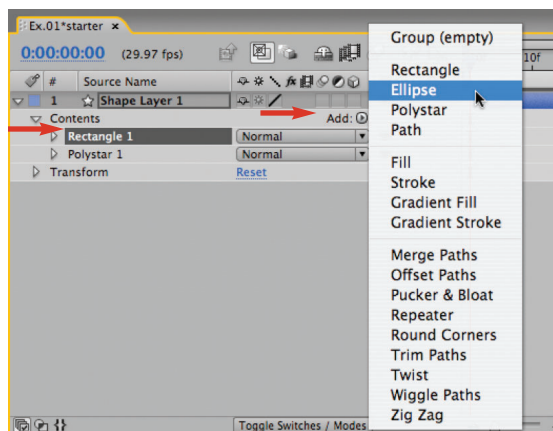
Ex.01*starter ×
0:00:00:00 (29.97 fps)
# Source Name
1 Shape Layer 1
Contents
Add:
Rectangle 1
Normal
Polystar 1
Normal
Transform
Reset
Toggle Switches / Modes
10f

Group (empty)
Rectangle
Ellipse
Polystar
Path
Fill
Stroke
Gradient Fill
Gradient Stroke
Merge Paths
Offset Paths
Pucker & Bloat
Repeater
Round Corners
Trim Paths
Twist
Wiggle Paths
Zig Zag